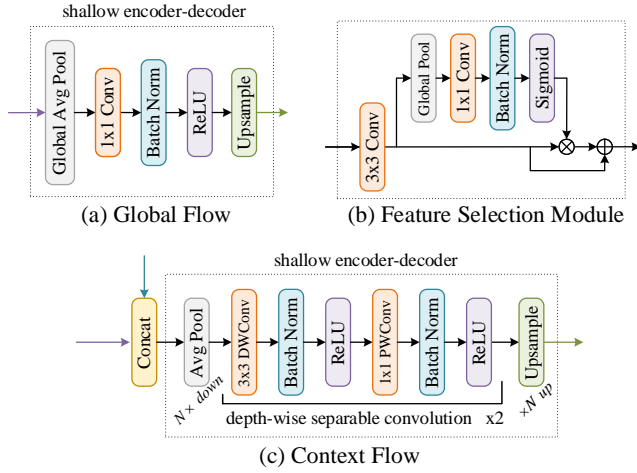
shallow encoder-decoder

Global Avg Pool

1x1 Conv

Batch Norm

ReLU

Upsample

(a) Global Flow

Global Pool

1x1 Conv

Batch Norm

Sigmoid

3x3 Conv

(b) Feature Selection Module

shallow encoder-decoder

Concat

Avg Pool

3x3 DWConv

Batch Norm

ReLU

1x1 PWConv

Batch Norm

ReLU

Upsample

$N\times$ down

depth-wise separable convolution x2

$\times N$ up

(c) Context Flow